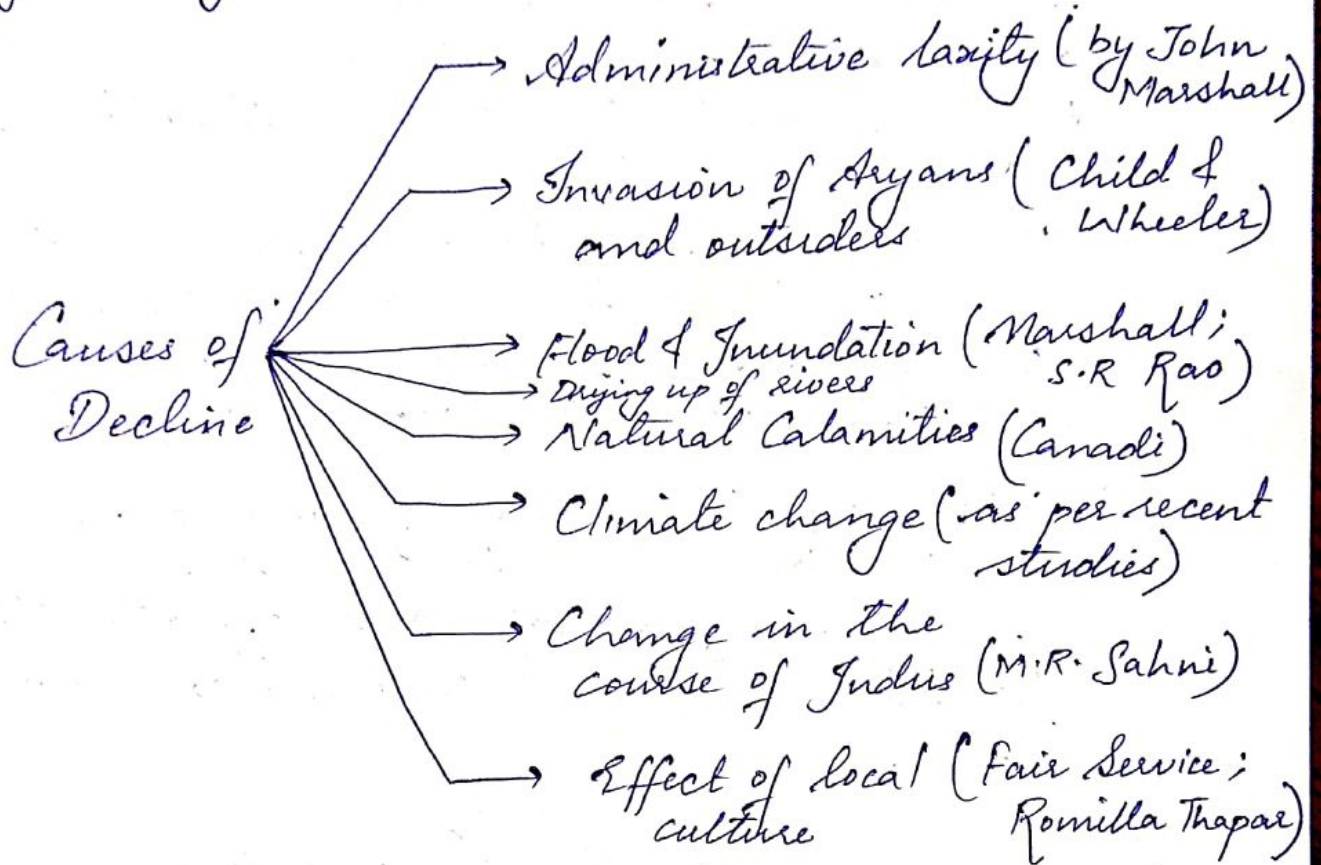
Causes of Decline

Administrative laxity (by John Marshall)

Invasion of Aryans and outsiders (Child & Wheeler)

Flood & Inundation (Marshall; S.R Rao)

Drying up of rivers

Natural Calamities (Canadi)

Climate change (as per recent studies)

Change in the course of Indus (M.R. Sahni)

Effect of local culture (Fair Service; Romilla Thapar)